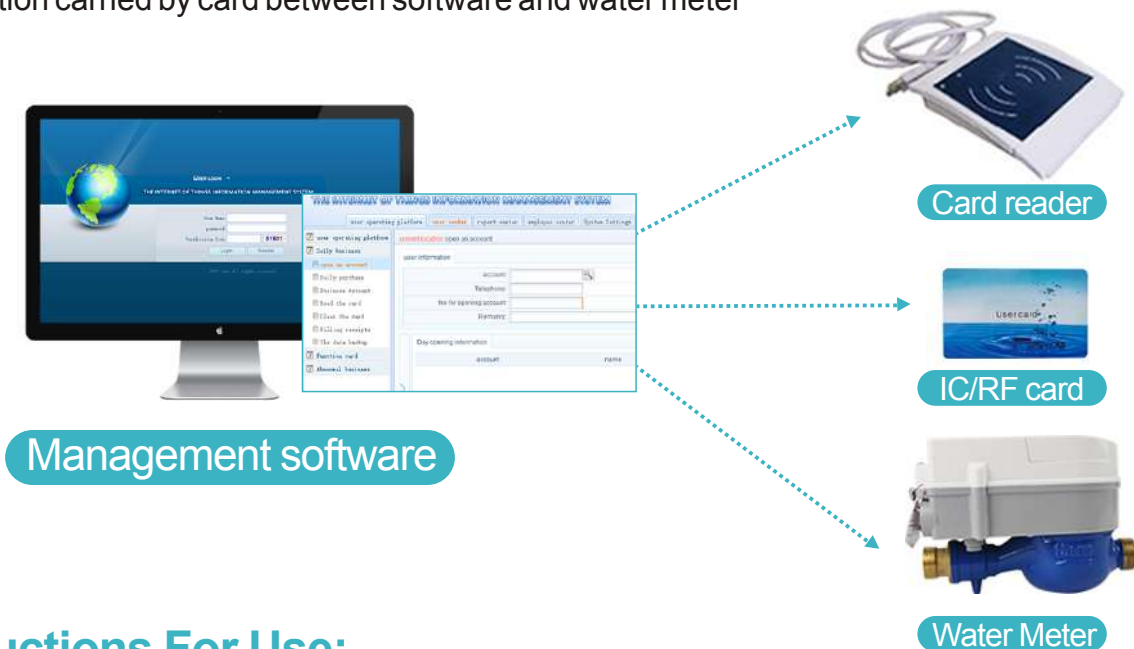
tion carried by card between software and water meter

User Login

THE INTERNET OF THINGS INFORMATION MANAGEMENT SYSTEM

User Name
password
Verification Code
51021
Login
Reset

THE INTERNET OF THINGS INFORMATION MANAGEMENT SYSTEM

user operating platform | user center | report center | employee center | System Settings

user operating platform
Daily business
open an account
Daily purchase
Business Account
Read the card
Clear the card
Filling receipts
The data backup
Function card
Abnormal business

open an account

user information

Account:
Telephone:
fee for opening account:
Remarks:

Day opening information

account
name

Management software

Card reader

Usercard

IC/RF card

Water Meter

uctions For Use: